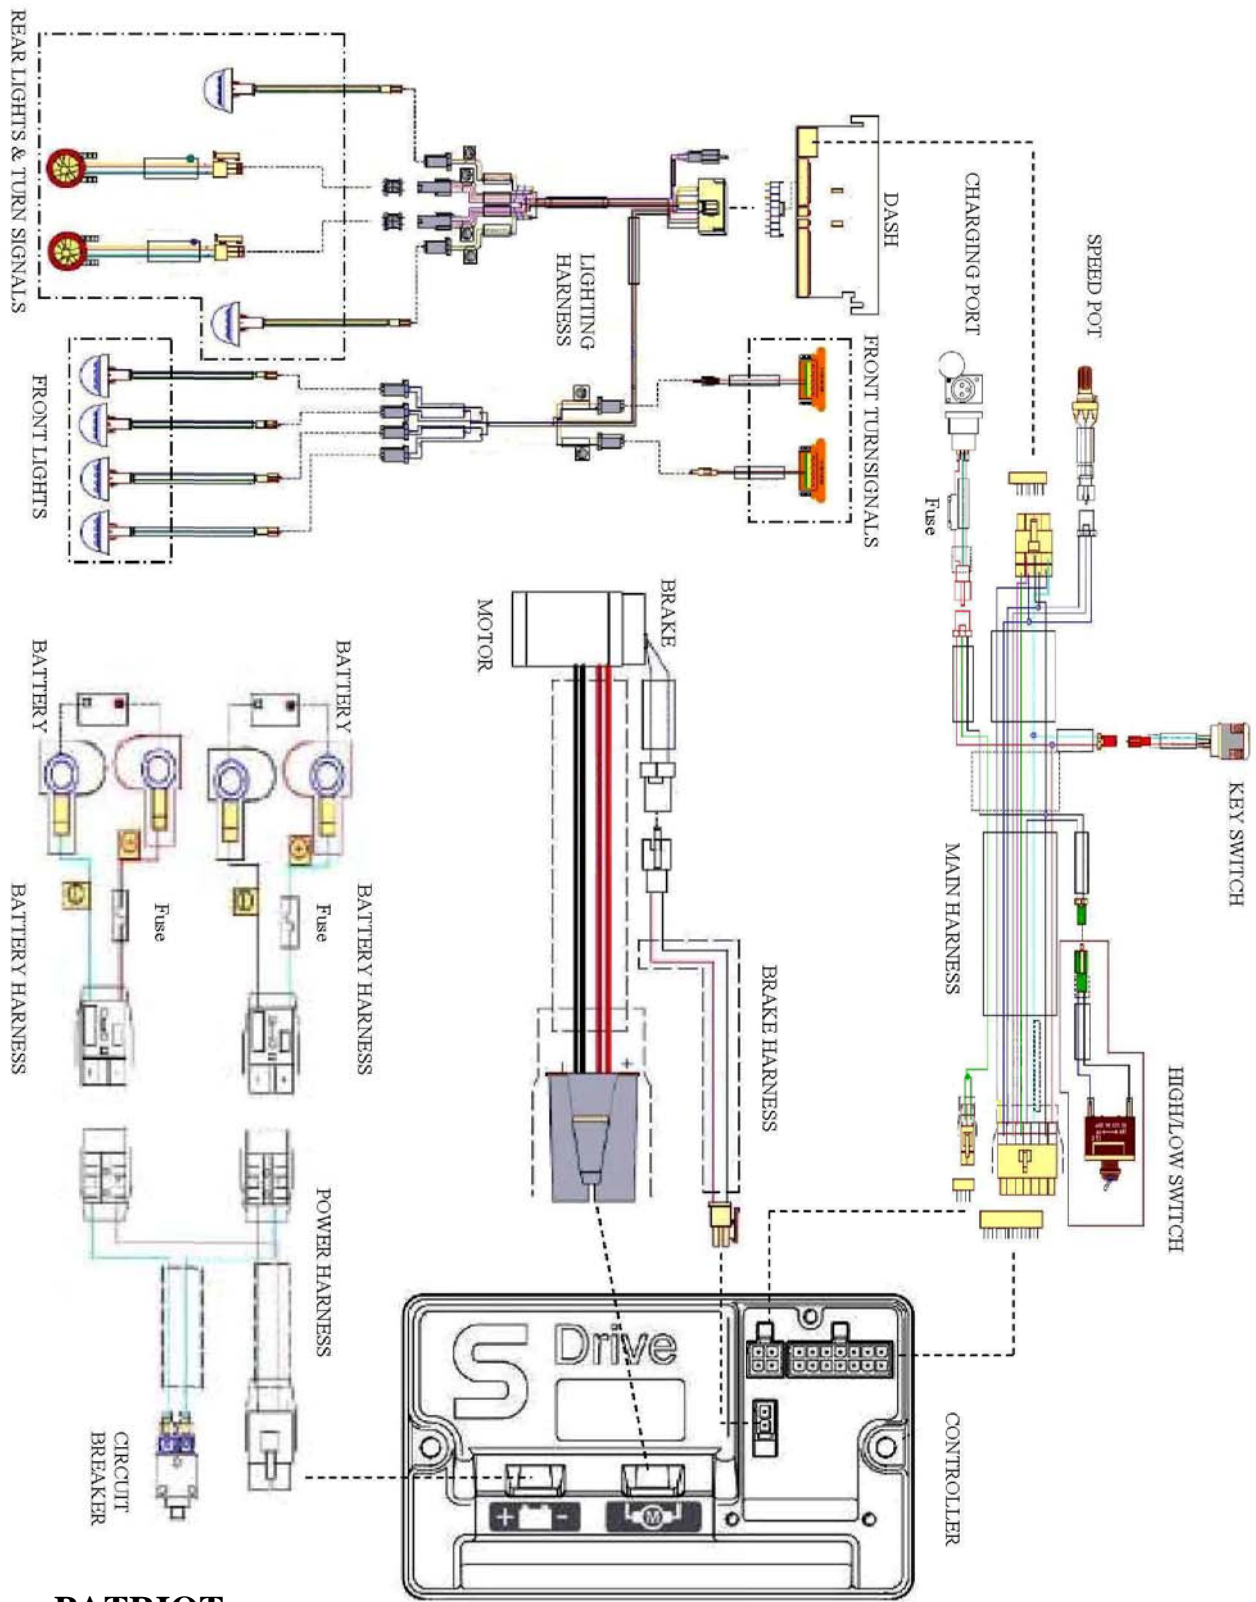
REAR LIGHTS & TURN SIGNALS

DASH

CHARGING PORT

SPEED POT

LIGHTING HARNESS

FRONT TURNSIGNALS

FRONT LIGHTS

Fuse

BRAKE

MOTOR

KEY SWITCH

MAIN HARNESS

BATTERY

BATTERY

Fuse

Fuse

BATTERY HARNESS

BATTERY HARNESS

BRAKE HARNESS

HIGH/LOW SWITCH

POWER HARNESS

CIRCUIT BREAKER

S Drive

CONTROLLER

+ -

M

PATRIOT